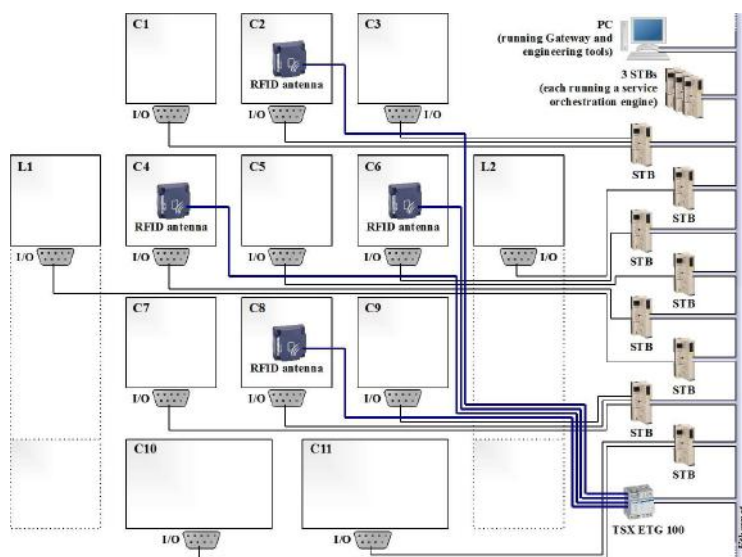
C1
C2
RFID antenna
C3
PC
(running Gateway and engineering tools)
3 STBs
(each running a service orchestration engine)
I/O
I/O
I/O
STB
L1
C4
C5
C6
L2
RFID antenna
RFID antenna
STB
I/O
I/O
I/O
I/O
I/O
STB
STB
C7
C8
C9
STB
RFID antenna
STB
I/O
I/O
I/O
STB
STB
C10
C11
TSX ETG 100
I/O
I/O